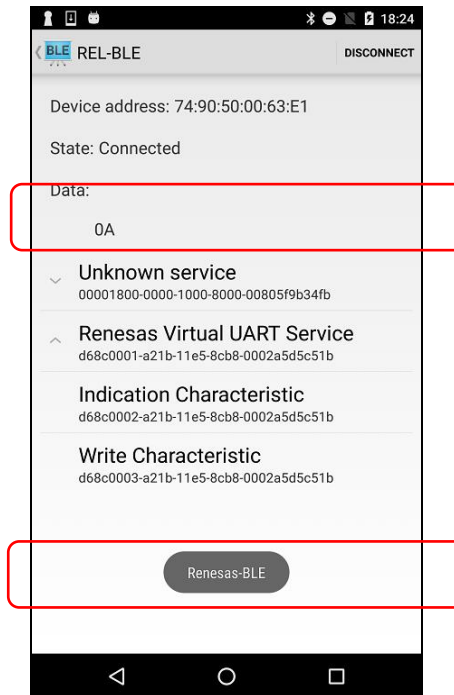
18:24

BLE REL-BLE

DISCONNECT

Device address: 74:90:50:00:63:E1

State: Connected

Data:

0A

Unknown service
00001800-0000-1000-8000-00805f9b34fb

Renesas Virtual UART Service
d68c0001-a21b-11e5-8cb8-0002a5d5c51b

Indication Characteristic
d68c0002-a21b-11e5-8cb8-0002a5d5c51b

Write Characteristic
d68c0003-a21b-11e5-8cb8-0002a5d5c51b

Renesas-BLE